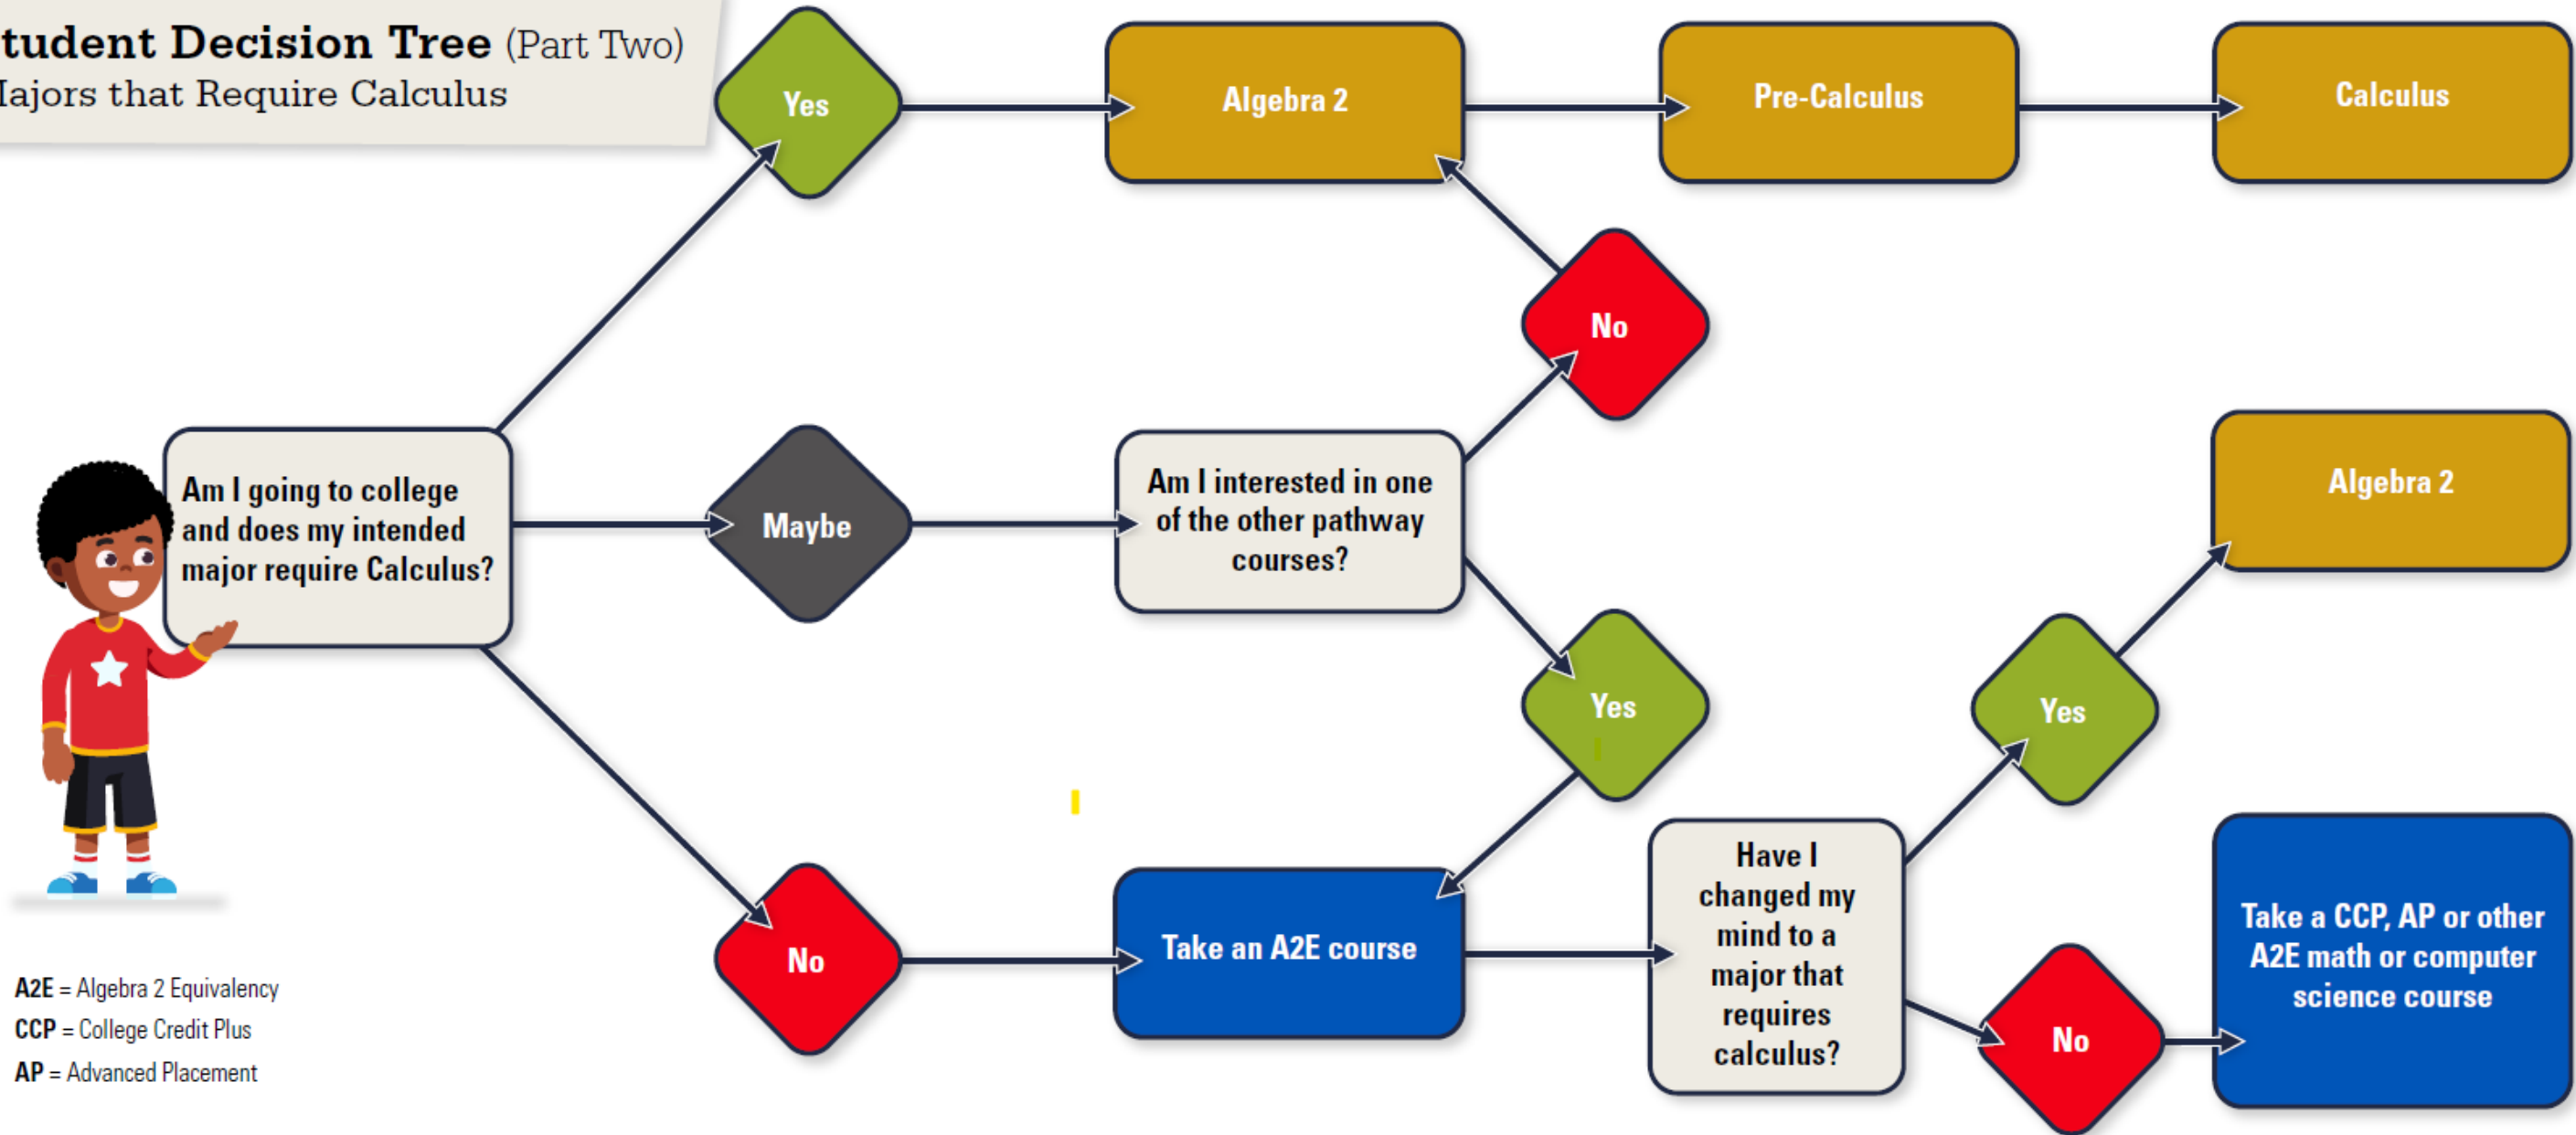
tudent Decision Tree (Part Two)
lajors that Require Calculus

Am I going to college and does my intended major require Calculus?

Yes

Algebra 2

Pre-Calculus

Calculus

No

Maybe

Am I interested in one of the other pathway courses?

Yes

Algebra 2

Yes

No

Take an A2E course

Have I changed my mind to a major that requires calculus?

No

Take a CCP, AP or other A2E math or computer science course

A2E = Algebra 2 Equivalency
CCP = College Credit Plus
AP = Advanced Placement